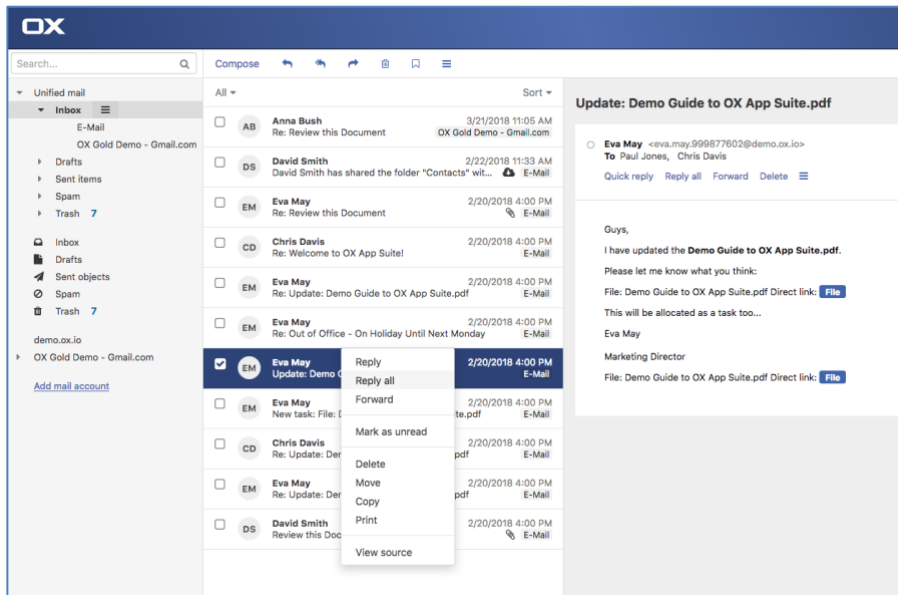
OX

Search...

Unified mail
Inbox
E-Mail
OX Gold Demo - Gmail.com
Drafts
Sent items
Spam
Trash 7

Inbox
Drafts
Sent objects
Spam
Trash 7

demo.ox.io
OX Gold Demo - Gmail.com

Add mail account

Compose

All
Sort

AB Anna Bush 3/21/2018 11:05 AM
Re: Review this Document OX Gold Demo - Gmail.com

DS David Smith 2/22/2018 11:33 AM
David Smith has shared the folder "Contacts" wit... E-Mail

EM Eva May 2/20/2018 4:00 PM
Re: Review this Document E-Mail

CD Chris Davis 2/20/2018 4:00 PM
Re: Welcome to OX App Suite! E-Mail

EM Eva May 2/20/2018 4:00 PM
Re: Update: Demo Guide to OX App Suite.pdf E-Mail

EM Eva May 2/20/2018 4:00 PM
Re: Out of Office - On Holiday Until Next Monday E-Mail

EM Eva May 2/20/2018 4:00 PM
Update: Demo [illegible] E-Mail

EM Eva May 2/20/2018 4:00 PM
New task: File: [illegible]te.pdf E-Mail

CD Chris Davis 2/20/2018 4:00 PM
Re: Update: De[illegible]te.pdf E-Mail

EM Eva May 2/20/2018 4:00 PM
Re: Update: De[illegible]te.pdf E-Mail

DS David Smith 2/20/2018 4:00 PM
Review this Doc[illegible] E-Mail

Reply
Reply all
Forward
Mark as unread
Delete
Move
Copy
Print
View source

Update: Demo Guide to OX App Suite.pdf

Eva May <eva.may.999877602@demo.ox.io>
To Paul Jones, Chris Davis
Quick reply Reply all Forward Delete

Guys,

I have updated the Demo Guide to OX App Suite.pdf.

Please let me know what you think:

File: Demo Guide to OX App Suite.pdf Direct link: File

This will be allocated as a task too...

Eva May

Marketing Director

File: Demo Guide to OX App Suite.pdf Direct link: File